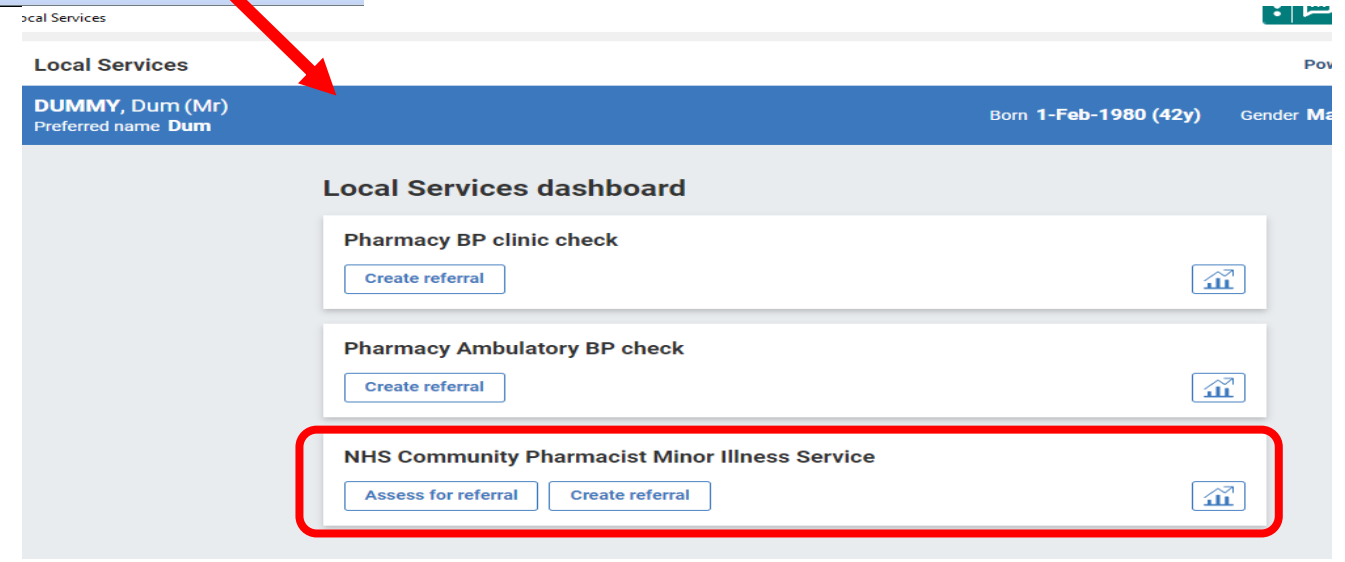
ocal Services

Local Services

Pow

DUMMY, Dum (Mr)
Preferred name Dum

Born 1-Feb-1980 (42y)

Gender Ma

Local Services dashboard

Pharmacy BP clinic check

Create referral

Pharmacy Ambulatory BP check

Create referral

NHS Community Pharmacist Minor Illness Service

Assess for referral

Create referral